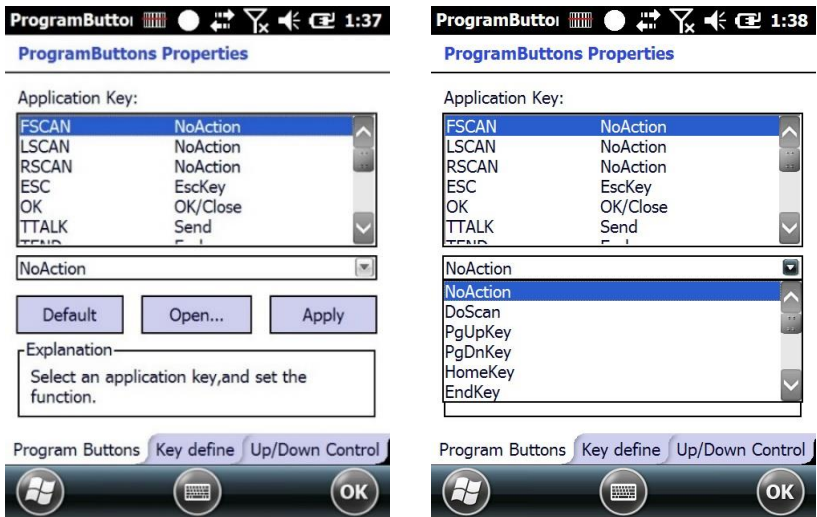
ProgramButtoı 1:37

ProgramButtons Properties

Application Key:

| | |
|---|---|
| FSCAN | NoAction |
| LSCAN | NoAction |
| RSCAN | NoAction |
| ESC | EscKey |
| OK | OK/Close |
| TTALK | Send |
| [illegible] | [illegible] |

NoAction

Default Open... Apply

Explanation

Select an application key,and set the function.

Program Buttons Key define Up/Down Control

OK

ProgramButtoı 1:38

ProgramButtons Properties

Application Key:

| | |
|---|---|
| FSCAN | NoAction |
| LSCAN | NoAction |
| RSCAN | NoAction |
| ESC | EscKey |
| OK | OK/Close |
| TTALK | Send |
| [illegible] | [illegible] |

NoAction

NoAction
DoScan
PgUpKey
PgDnKey
HomeKey
EndKey

Program Buttons Key define Up/Down Control

OK